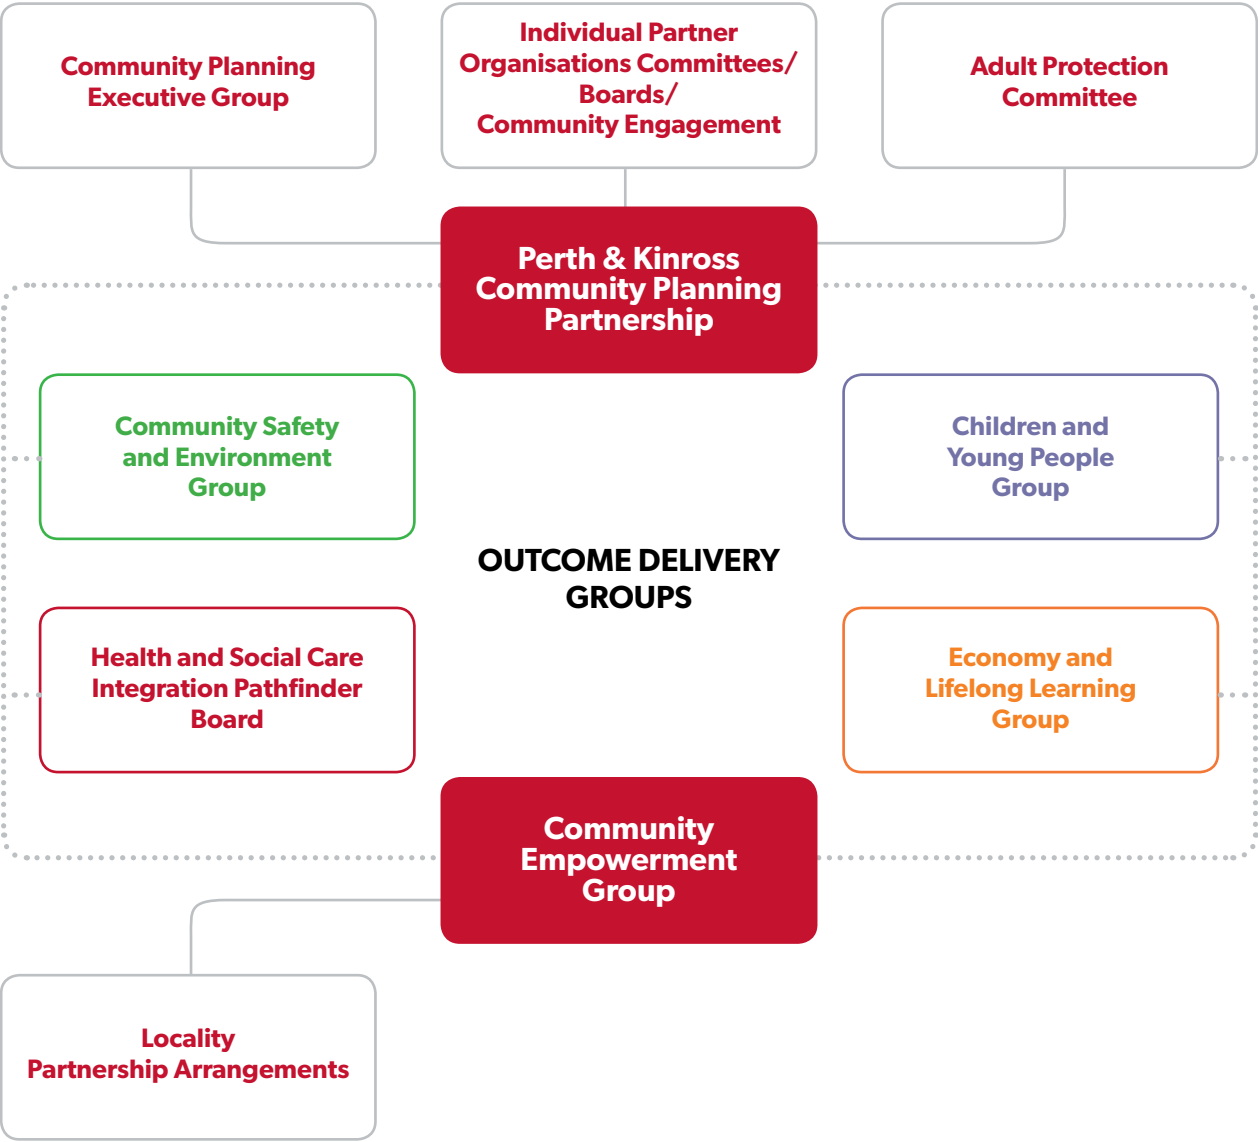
Community Planning Executive Group

Individual Partner Organisations Committees/ Boards/ Community Engagement

Adult Protection Committee

Perth & Kinross Community Planning Partnership

Community Safety and Environment Group

Children and Young People Group

OUTCOME DELIVERY GROUPS

Health and Social Care Integration Pathfinder Board

Economy and Lifelong Learning Group

Community Empowerment Group

Locality Partnership Arrangements